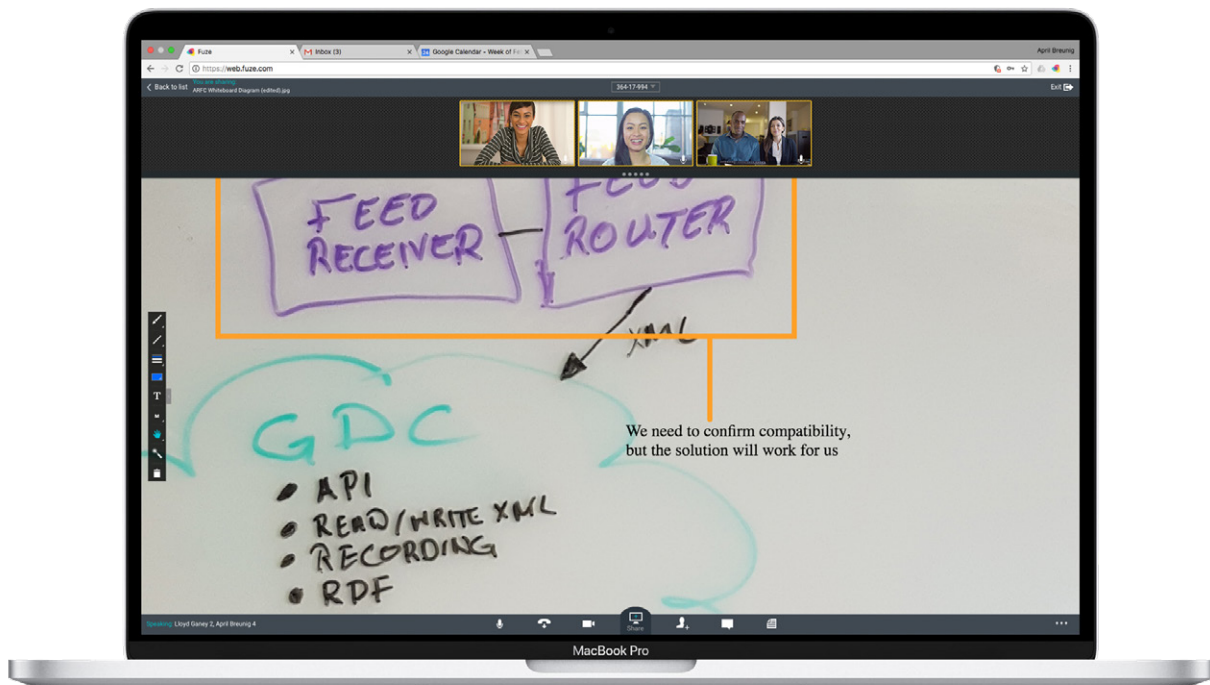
Fuze
Inbox (3)
Google Calendar - Week of F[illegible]
April Breunig
https://web.fuze.com
Back to list
You are sharing
ARFC Whiteboard Diagram (edited).jpg
364-17-994
Exit

FEED RECEIVER
FEED ROUTER
XML

GDC
• API
• READ/WRITE XML
• RECORDING
• RDF

We need to confirm compatibility, but the solution will work for us

Speaking: Lloyd Ganey 2, April Breunig 4
Share

MacBook Pro